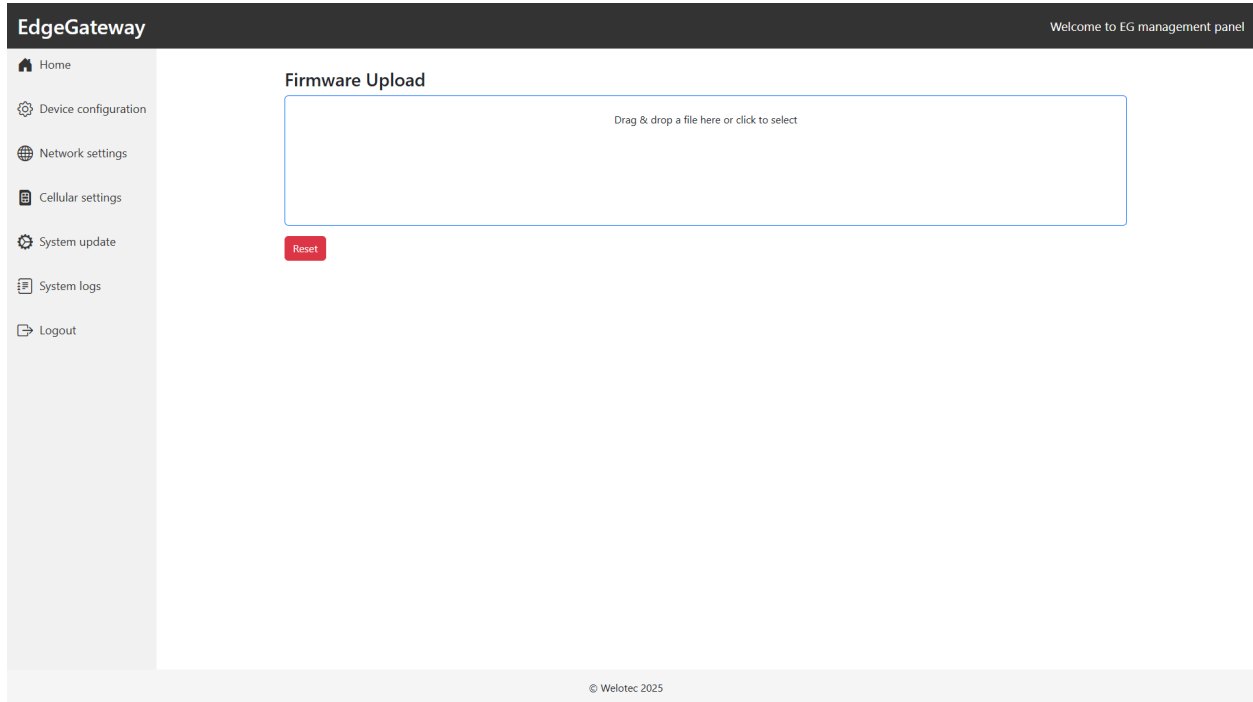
EdgeGateway

Welcome to EG management panel

Home

Device configuration

Network settings

Cellular settings

System update

System logs

Logout

Firmware Upload

Drag & drop a file here or click to select

Reset

© Welotec 2025